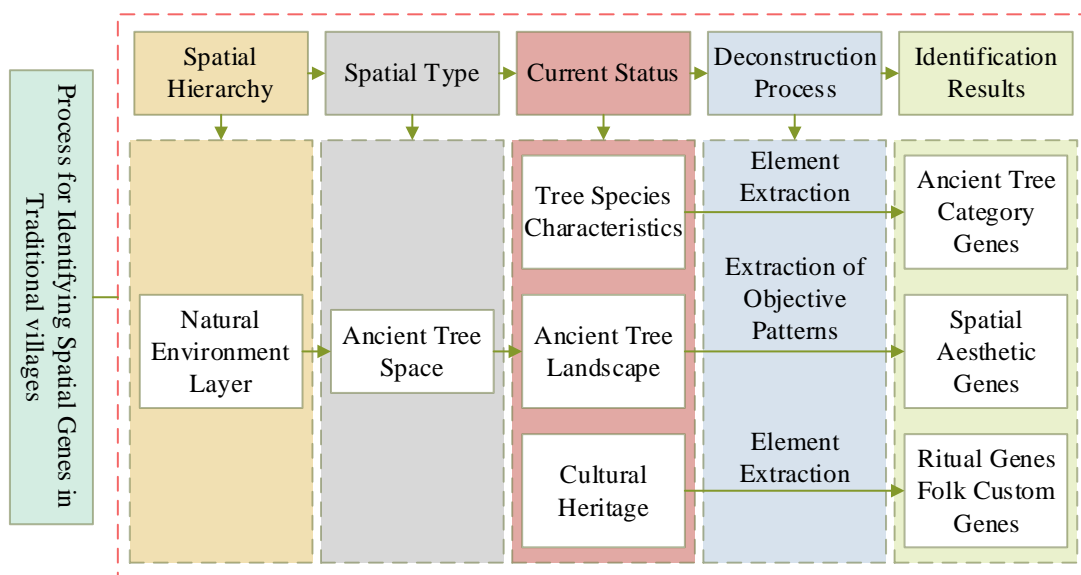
Process for Identifying Spatial Genes in Traditional villages

Spatial Hierarchy

Spatial Type

Current Status

Deconstruction Process

Identification Results

Natural Environment Layer

Ancient Tree Space

Tree Species Characteristics

Ancient Tree Landscape

Cultural Heritage

Element Extraction

Extraction of Objective Patterns

Element Extraction

Ancient Tree Category Genes

Spatial Aesthetic Genes

Ritual Genes Folk Custom Genes